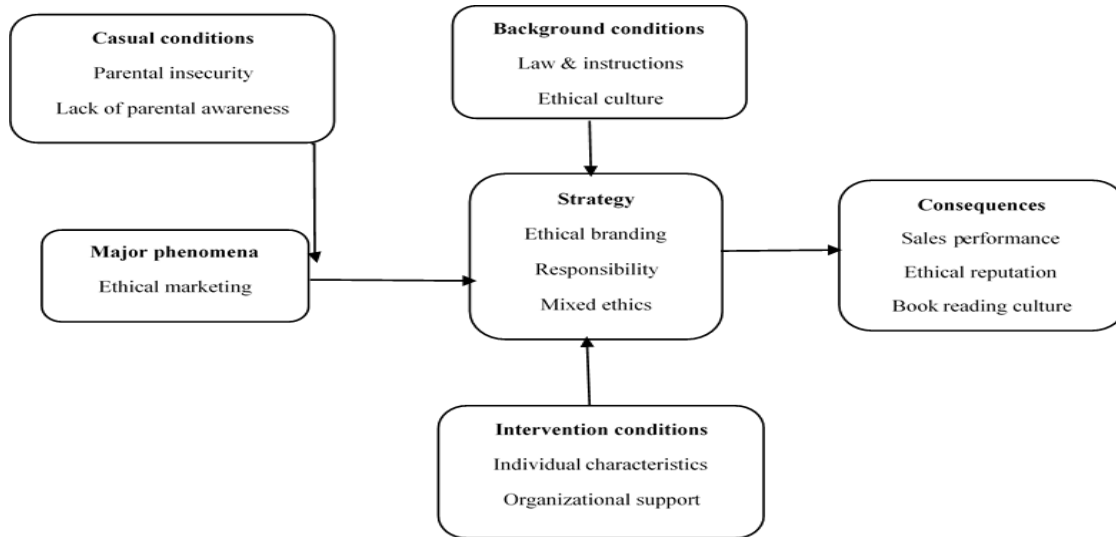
Casual conditions
Parental insecurity
Lack of parental awareness

Background conditions
Law & instructions
Ethical culture

Major phenomena
Ethical marketing

Strategy
Ethical branding
Responsibility
Mixed ethics

Consequences
Sales performance
Ethical reputation
Book reading culture

Intervention conditions
Individual characteristics
Organizational support